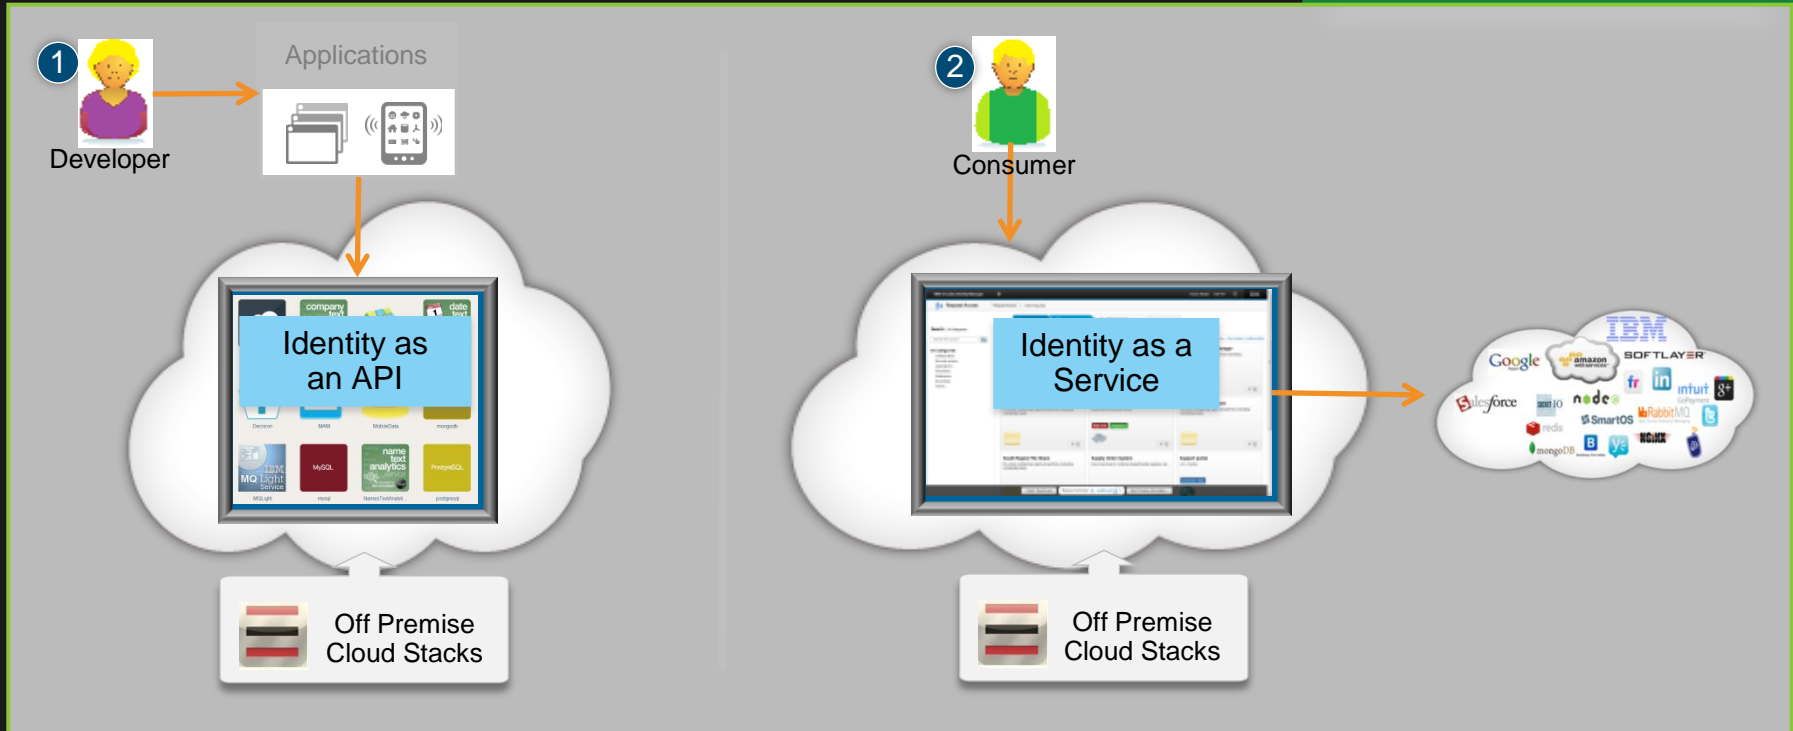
1

Developer

Applications

Identity as an API

Off Premise Cloud Stacks

2

Consumer

Identity as a Service

Off Premise Cloud Stacks

IBM
Google
amazon web services
SOFTLAYER
salesforce
node
intuit
SmartOS
RabbitMQ
redis
mongoDB